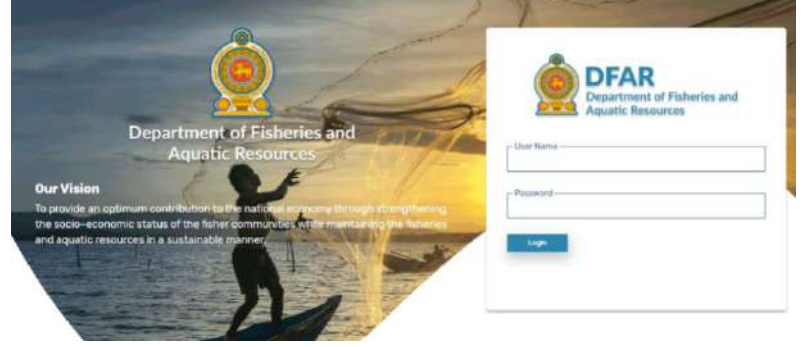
Department of Fisheries and Aquatic Resources

Our Vision

To provide an optimum contribution to the national economy through strengthening the socio-economic status of the fisher communities while maintaining the fisheries and aquatic resources in a sustainable manner.

DFAR
Department of Fisheries and Aquatic Resources

User Name

Password

Login